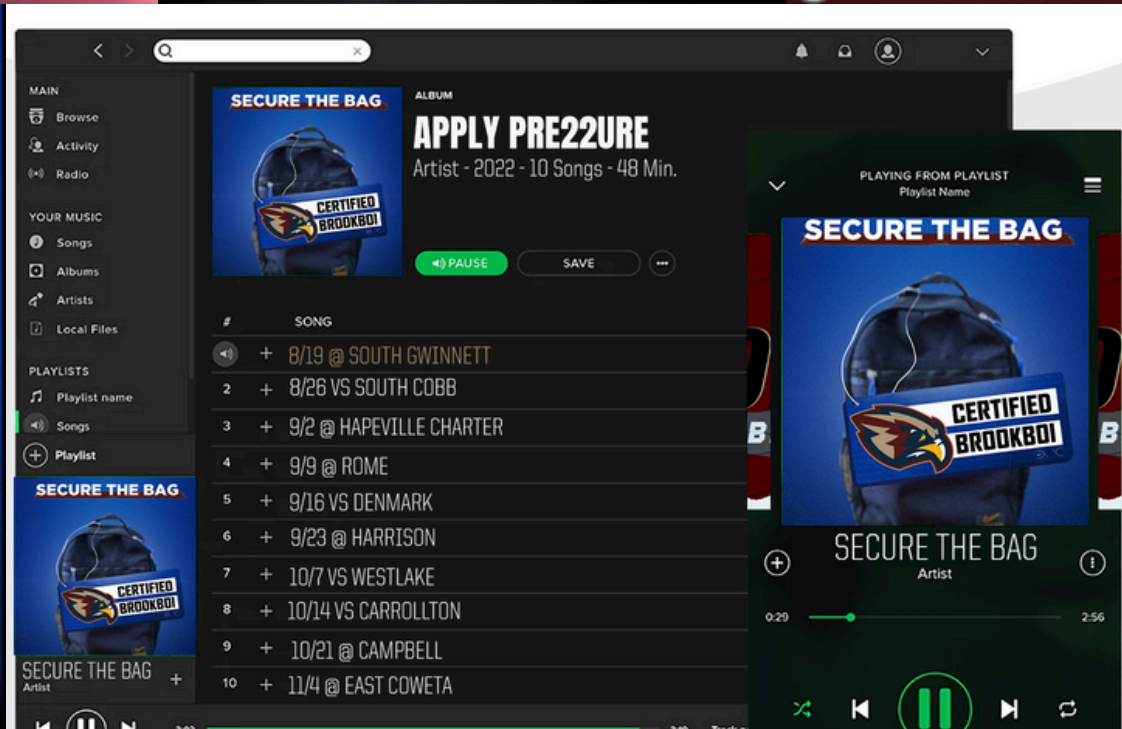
MAIN
Browse
Activity
Radio

YOUR MUSIC
Songs
Albums
Artists
Local Files

PLAYLISTS
Playlist name
Songs
Playlist

SECURE THE BAG
CERTIFIED BROOKBOI

SECURE THE BAG
Artist

SECURE THE BAG
CERTIFIED BROOKBOI

ALBUM
APPLY PRE22URE
Artist - 2022 - 10 Songs - 48 Min.

PAUSE
SAVE

| # | SONG |
|---|---|
| | + 8/19 @ SOUTH GWINNETT |
| 2 | + 8/26 VS SOUTH COBB |
| 3 | + 9/2 @ HAPEVILLE CHARTER |
| 4 | + 9/9 @ ROME |
| 5 | + 9/16 VS DENMARK |
| 6 | + 9/23 @ HARRISON |
| 7 | + 10/7 VS WESTLAKE |
| 8 | + 10/14 VS CARROLLTON |
| 9 | + 10/21 @ CAMPBELL |
| 10 | + 11/4 @ EAST COWETA |

PLAYING FROM PLAYLIST
Playlist Name

SECURE THE BAG
CERTIFIED BROOKBOI

SECURE THE BAG
Artist
0:29
2:56